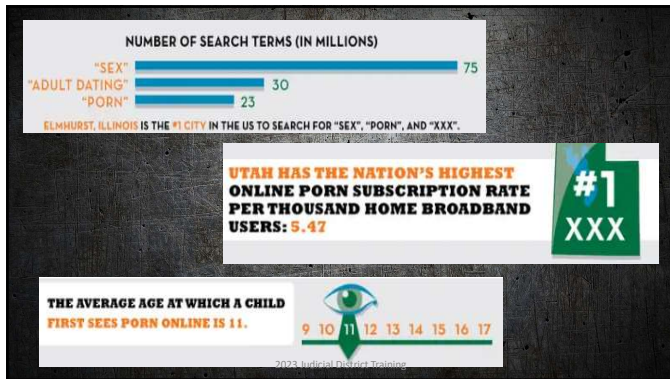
NUMBER OF SEARCH TERMS (IN MILLIONS)

"SEX" 75
"ADULT DATING" 30
"PORN" 23

ELMHURST, ILLINOIS IS THE #1 CITY IN THE US TO SEARCH FOR "SEX", "PORN", AND "XXX".

UTAH HAS THE NATION'S HIGHEST ONLINE PORN SUBSCRIPTION RATE PER THOUSAND HOME BROADBAND USERS: 5.47

#1 XXX

THE AVERAGE AGE AT WHICH A CHILD FIRST SEES PORN ONLINE IS 11.

9 10 11 12 13 14 15 16 17

2023 Judicial District Training